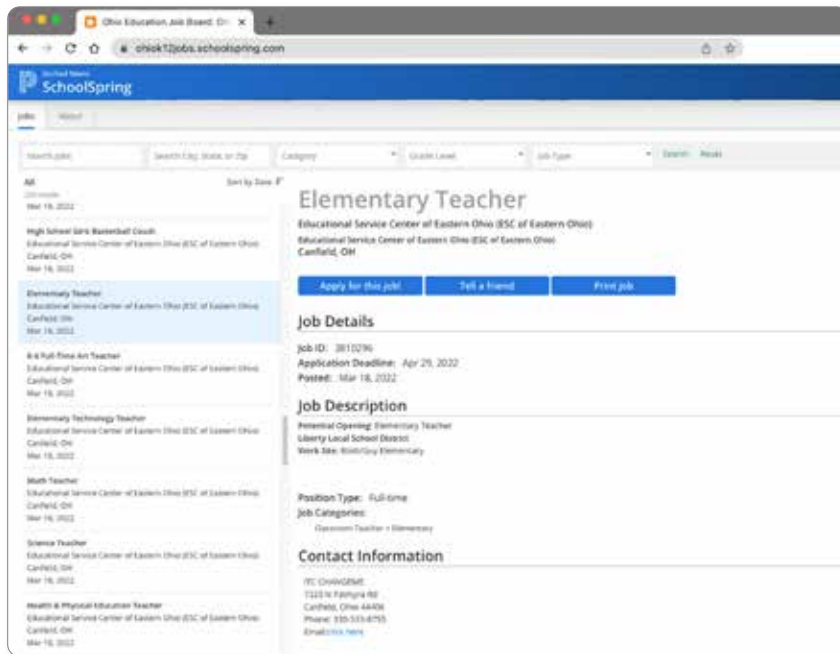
Ohio Education Job Board: Ed ×

ohiok12jobs.schoolspring.com

SchoolSpring

Jobs About

Search Jobs | Search City, State, or Zip | Category | Grade Level | Job Type | Search Reset

All
Sort by Date

Mar 18, 2022

High School Girls Basketball Coach
Educational Service Center of Eastern Ohio (ESC of Eastern Ohio)
Canfield, OH
Mar 18, 2022

Elementary Teacher
Educational Service Center of Eastern Ohio (ESC of Eastern Ohio)
Canfield, OH
Mar 18, 2022

K-6 Full-Time Art Teacher
Educational Service Center of Eastern Ohio (ESC of Eastern Ohio)
Canfield, OH
Mar 18, 2022

Elementary Technology Teacher
Educational Service Center of Eastern Ohio (ESC of Eastern Ohio)
Canfield, OH
Mar 18, 2022

Math Teacher
Educational Service Center of Eastern Ohio (ESC of Eastern Ohio)
Canfield, OH
Mar 18, 2022

Science Teacher
Educational Service Center of Eastern Ohio (ESC of Eastern Ohio)
Canfield, OH
Mar 18, 2022

Health & Physical Education Teacher
Educational Service Center of Eastern Ohio (ESC of Eastern Ohio)
Canfield, OH
Mar 18, 2022

Elementary Teacher

Educational Service Center of Eastern Ohio (ESC of Eastern Ohio)
Educational Service Center of Eastern Ohio (ESC of Eastern Ohio)
Canfield, OH

Apply for this job! | Tell a friend | Print job

Job Details

Job ID: 3810296
Application Deadline: Apr 29, 2022
Posted: Mar 18, 2022

Job Description

Potential Opening: Elementary Teacher
Liberty Local School District
Work Site: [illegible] Elementary

Position Type: Full-time
Job Categories:
Classroom Teacher > Elementary

Contact Information

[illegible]
7320 N Palmyra Rd
Canfield, Ohio 44406
Phone: 330-533-8755
Email: click here